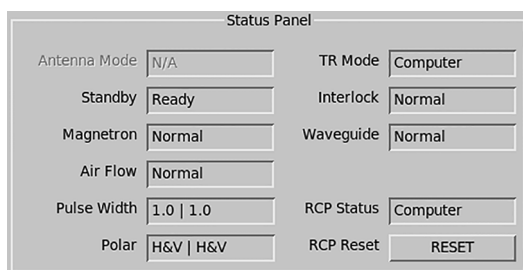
Status Panel

Antenna Mode N/A
Standby Ready
Magnetron Normal
Air Flow Normal
Pulse Width 1.0 | 1.0
Polar H&V | H&V

TR Mode Computer
Interlock Normal
Waveguide Normal
RCP Status Computer
RCP Reset RESET